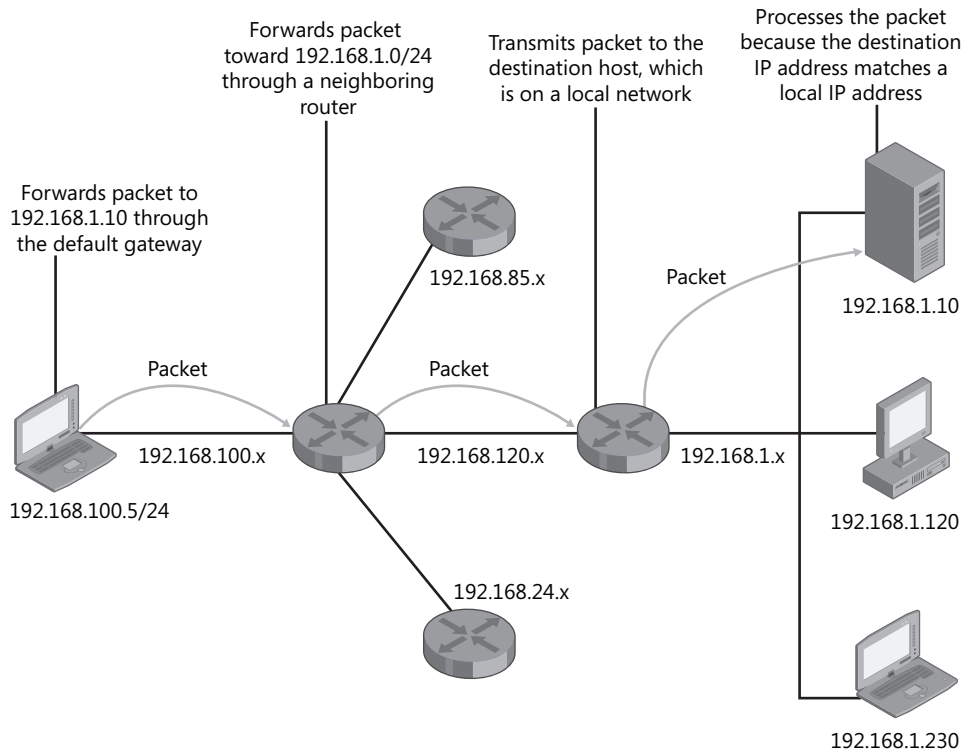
Forwards packet toward 192.168.1.0/24 through a neighboring router

Transmits packet to the destination host, which is on a local network

Processes the packet because the destination IP address matches a local IP address

Forwards packet to 192.168.1.10 through the default gateway

192.168.85.x

Packet

192.168.1.10

Packet

Packet

192.168.100.x

192.168.120.x

192.168.1.x

192.168.100.5/24

192.168.1.120

192.168.24.x

192.168.1.230